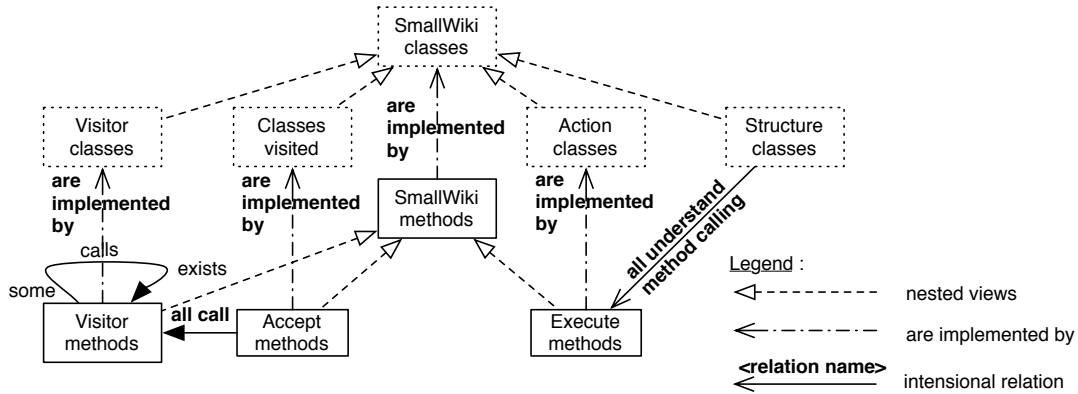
SmallWiki classes

Visitor classes

Classes visited

are implemented by

Action classes

Structure classes

are implemented by

are implemented by

SmallWiki methods

are implemented by

all understand method calling

calls

exists

some

Legend :

nested views

Visitor methods

all call

Accept methods

Execute methods

are implemented by

<relation name>

intensional relation